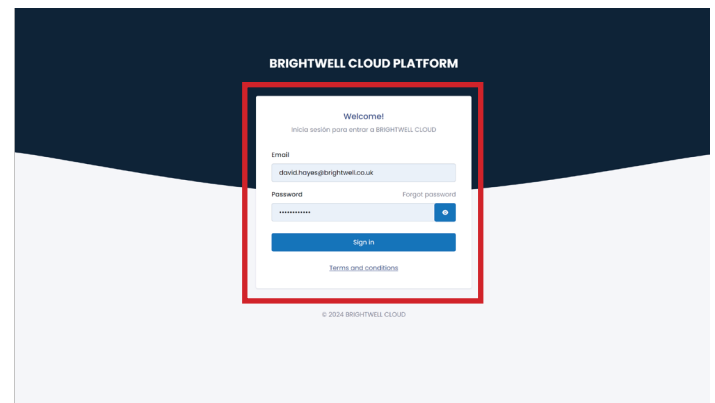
BRIGHTWELL CLOUD PLATFORM

Welcome!

Inicia sesión para entrar a BRIGHTWELL CLOUD

Email

david.hayes@brightwell.co.uk

Password

Forgot password

••••••••••••

Sign in

Terms and conditions

© 2024 BRIGHTWELL CLOUD